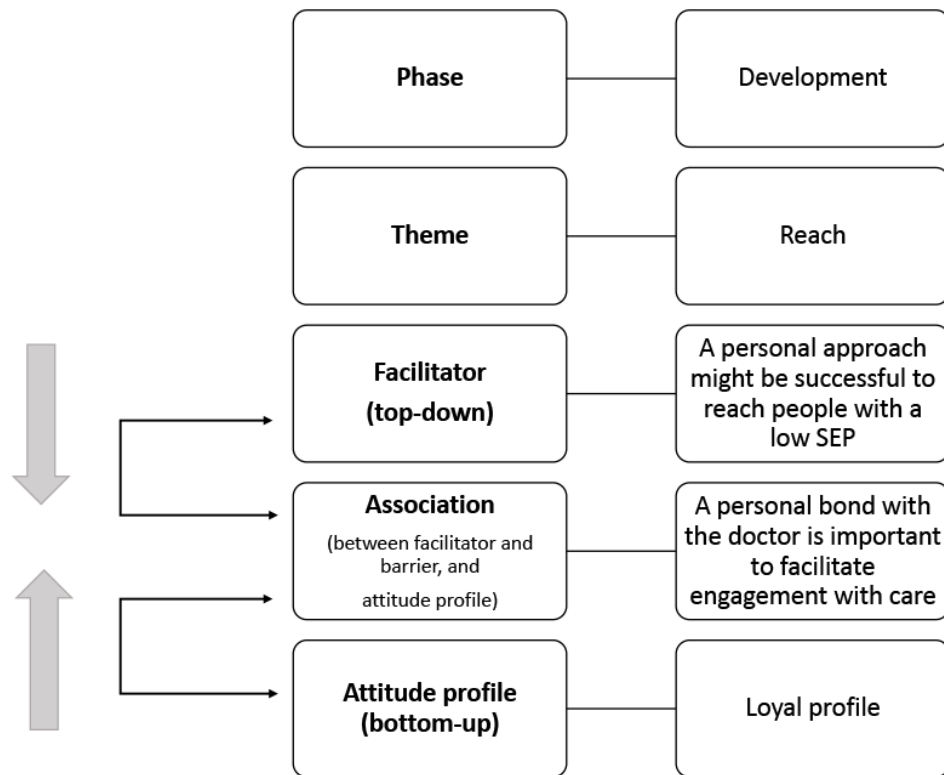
Phase

Development

Theme

Reach

Facilitator
(top-down)

A personal approach might be successful to reach people with a low SEP

Association
(between facilitator and barrier, and attitude profile)

A personal bond with the doctor is important to facilitate engagement with care

Attitude profile
(bottom-up)

Loyal profile